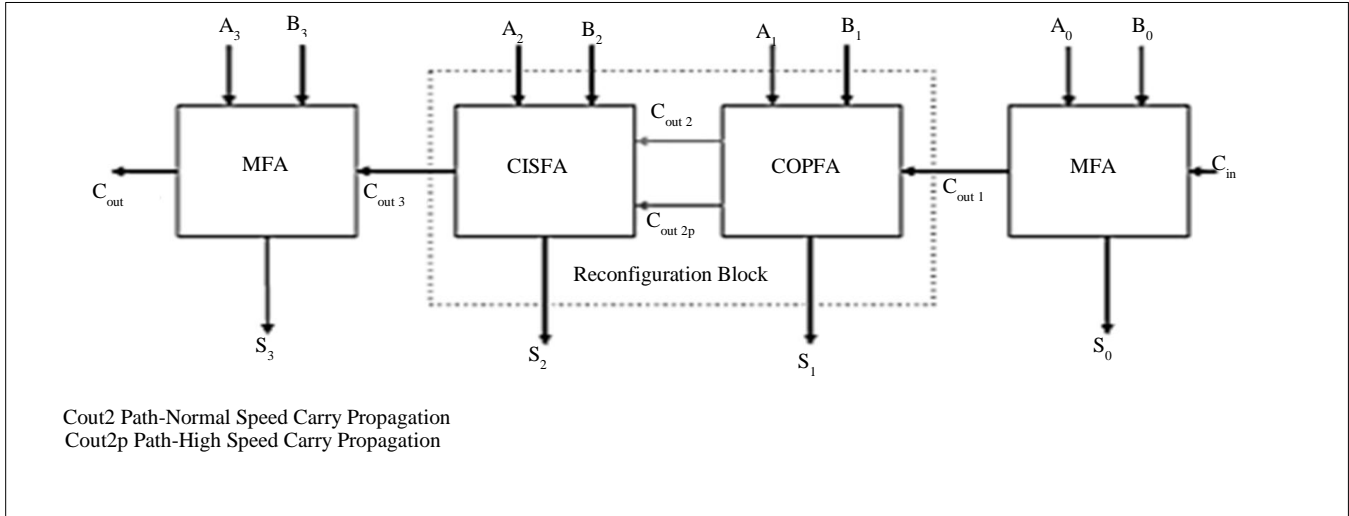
$A_3$ $B_3$ $A_2$ $B_2$ $A_1$ $B_1$ $A_0$ $B_0$

$C_{out\ 2}$

MFA

CISFA

COPFA

MFA

$C_{out}$

$C_{out\ 3}$

$C_{out\ 2p}$

$C_{out\ 1}$

$C_{in}$

Reconfiguration Block

$S_3$ $S_2$ $S_1$ $S_0$

Cout2 Path-Normal Speed Carry Propagation
Cout2p Path-High Speed Carry Propagation